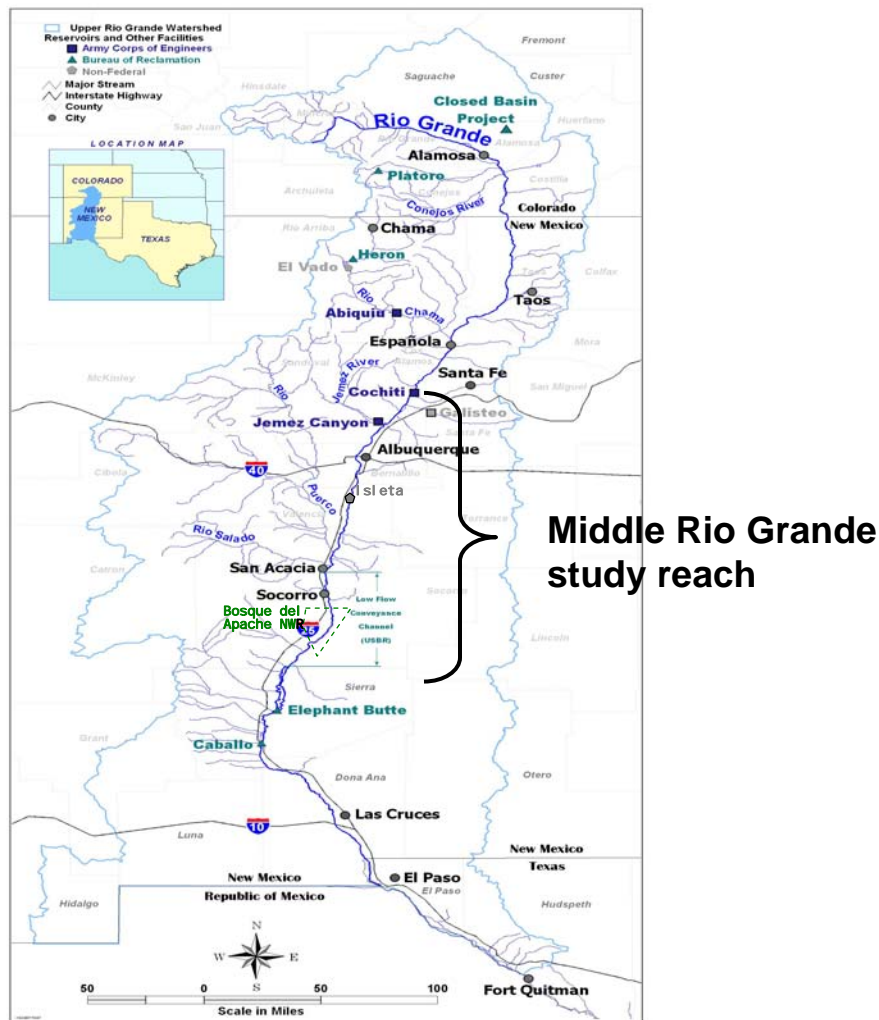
Upper Rio Grande Watershed
Reservoirs and Other Facilities
Army Corps of Engineers
Bureau of Reclamation
Non-Federal
Major Stream
Interstate Highway
County
City

LOCATION MAP
COLORADO
NEW MEXICO
TEXAS

Fremont
Saguache
Custer
Hinsdale
Closed Basin Project
Rio Grande
San Juan
Huerfano
Alamosa
Alamosa
Platoro
Archuleta
Conejos
Costilla
Conejos River
Colorado
New Mexico
Chama
Rio Arriba
Taos
Colfax
El Vado
Heron
Taos
Rio Chama
Abiquiu
Española
Mora
Sandoval
Los Alamos
McKinley
Jemez River
Santa Fe
San Miguel
Rio
Cochiti
Galisteo
Jemez Canyon
Santa Fe
Albuquerque
Bernalillo
40
Puerco
Isleta
Torrance
Valencia
Rio Salado
Middle Rio Grande study reach
Cibola
San Acacia
Socorro
Socorro
Bosque del Apache NWR
Low Flow Conveyance Channel (USBR)
25
Lincoln
Sierra
Elephant Butte
Grant
Caballo
Otero
Dona Ana
Las Cruces
Luna
10
New Mexico
Texas
New Mexico
Republic of Mexico
El Paso
El Paso
Hidalgo
Hudspeth
N
W
E
S
50
0
50
100
Scale in Miles
Fort Quitman